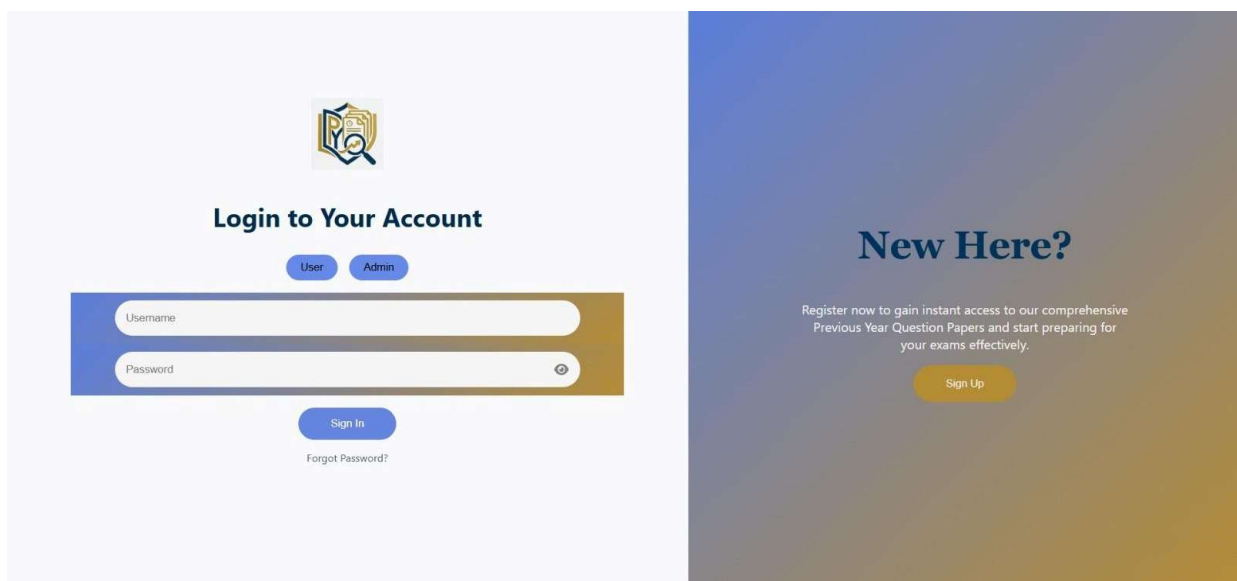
Login to Your Account

User Admin

Username

Password

Sign In

Forgot Password?

New Here?

Register now to gain instant access to our comprehensive Previous Year Question Papers and start preparing for your exams effectively.

Sign Up